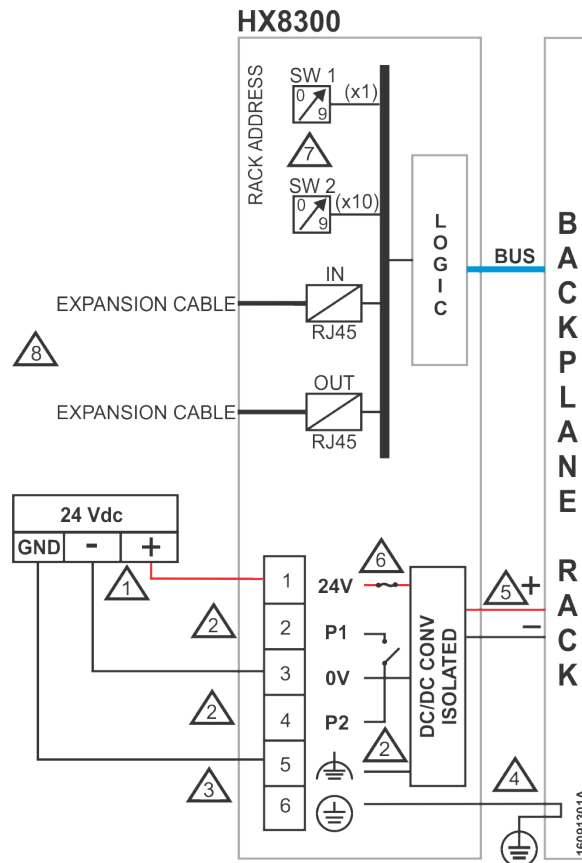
HX8300

RACK ADDRESS

SW 1
0
9
(x1)

7

SW 2
0
9
(x10)

L
O
G
I
C

BUS

B
A
C
K
P
L
A
N
E

R
A
C
K

IN
EXPANSION CABLE
RJ45

8

OUT
EXPANSION CABLE
RJ45

24 Vdc
GND
-
+

1

6

5
+
-

1
24V

2
2
P1

3
0V

DC/DC CONV
ISOLATED

2
4
P2

2

3
5

4

6

16091301A